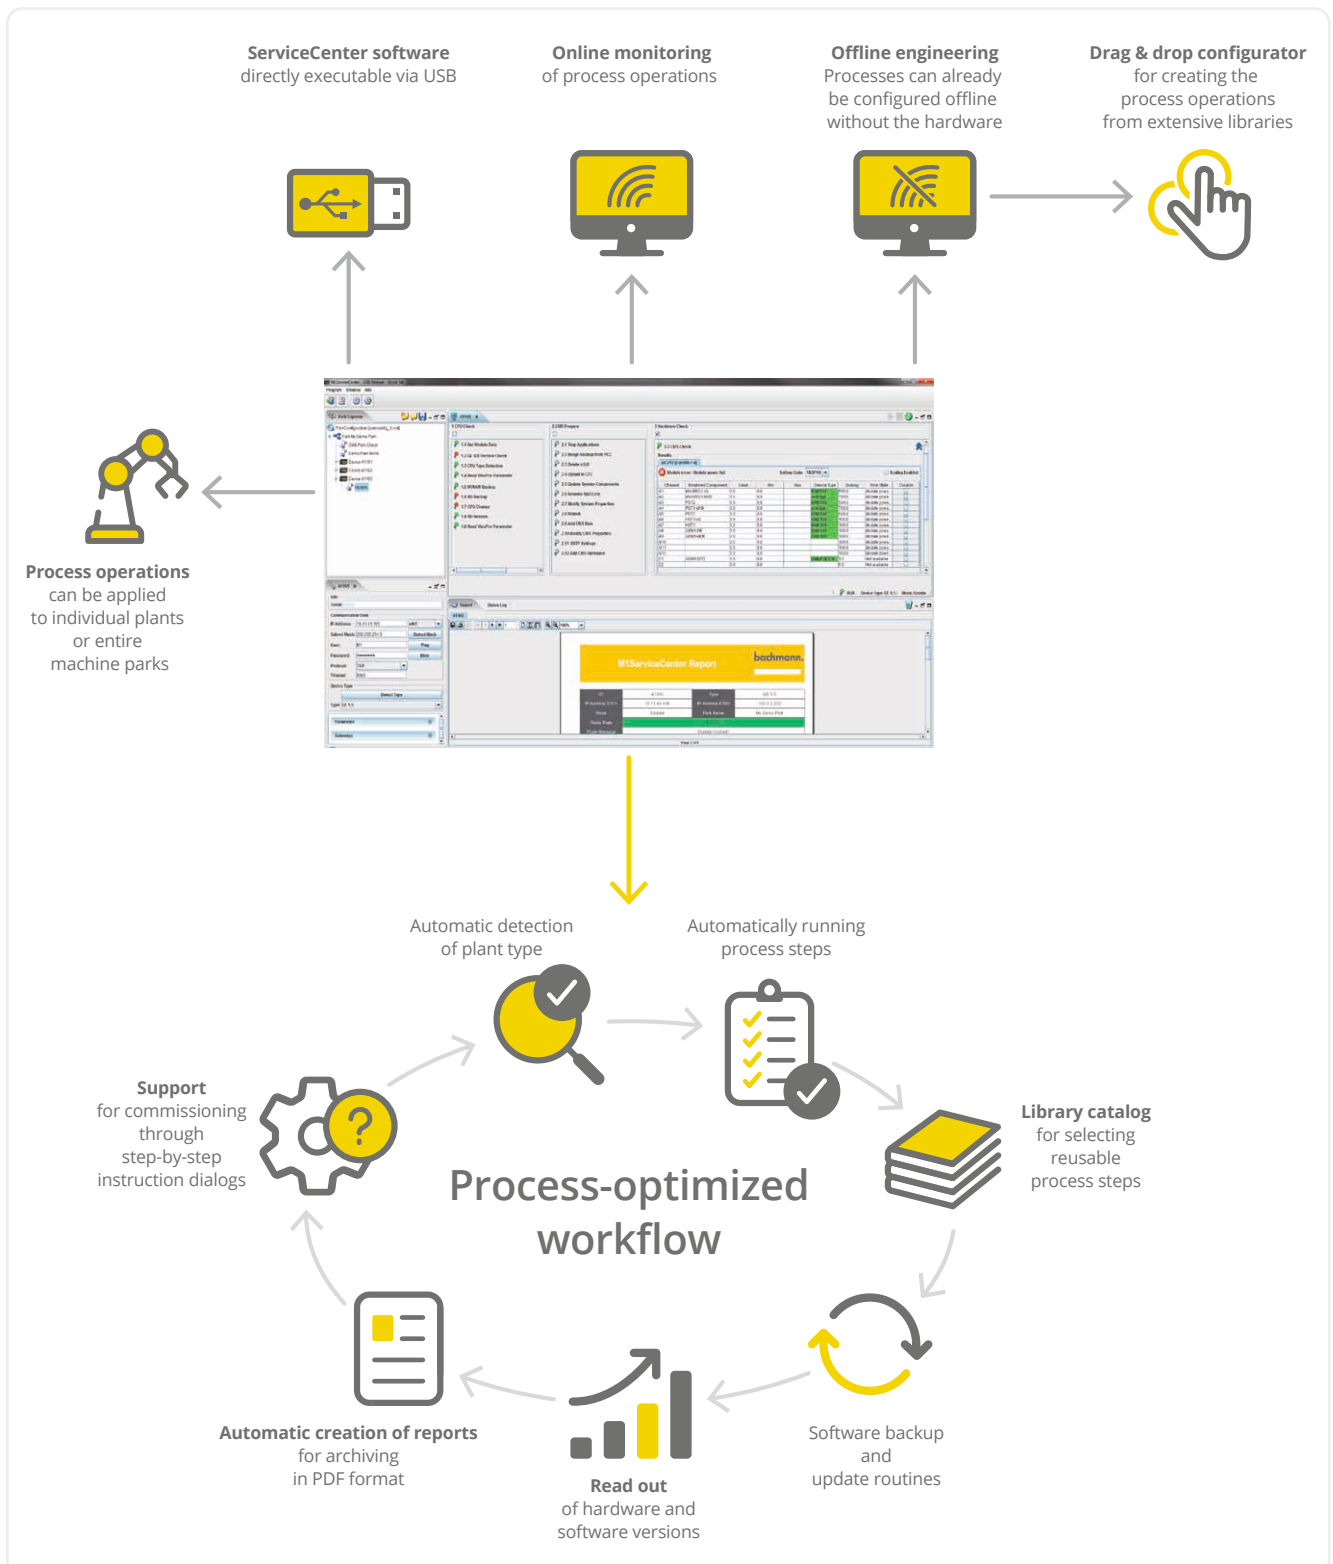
ServiceCenter software
directly executable via USB

Online monitoring
of process operations

Offline engineering
Processes can already be configured offline without the hardware

Drag & drop configurator
for creating the process operations from extensive libraries

Process operations
can be applied to individual plants or entire machine parks

M1ServiceCenter Report

bachmann.

Automatic detection of plant type

Automatically running process steps

Support
for commissioning through step-by-step instruction dialogs

Library catalog
for selecting reusable process steps

Process-optimized workflow

Automatic creation of reports
for archiving in PDF format

Read out
of hardware and software versions

Software backup and update routines